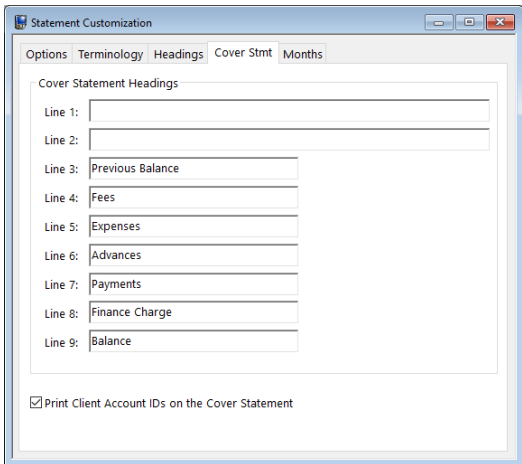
Statement Customization

Options | Terminology | Headings | Cover Stmt | Months

Cover Statement Headings

Line 1:
Line 2:
Line 3: Previous Balance
Line 4: Fees
Line 5: Expenses
Line 6: Advances
Line 7: Payments
Line 8: Finance Charge
Line 9: Balance

Print Client Account IDs on the Cover Statement